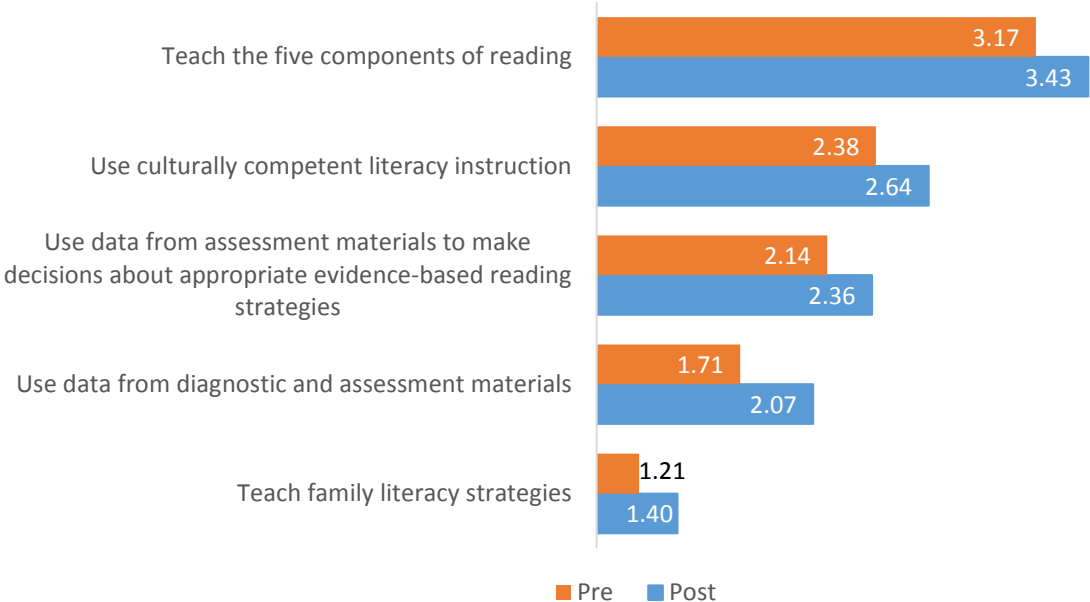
Teach the five components of reading
3.17
3.43

Use culturally competent literacy instruction
2.38
2.64

Use data from assessment materials to make decisions about appropriate evidence-based reading strategies
2.14
2.36

Use data from diagnostic and assessment materials
1.71
2.07

Teach family literacy strategies
1.21
1.40

Pre Post